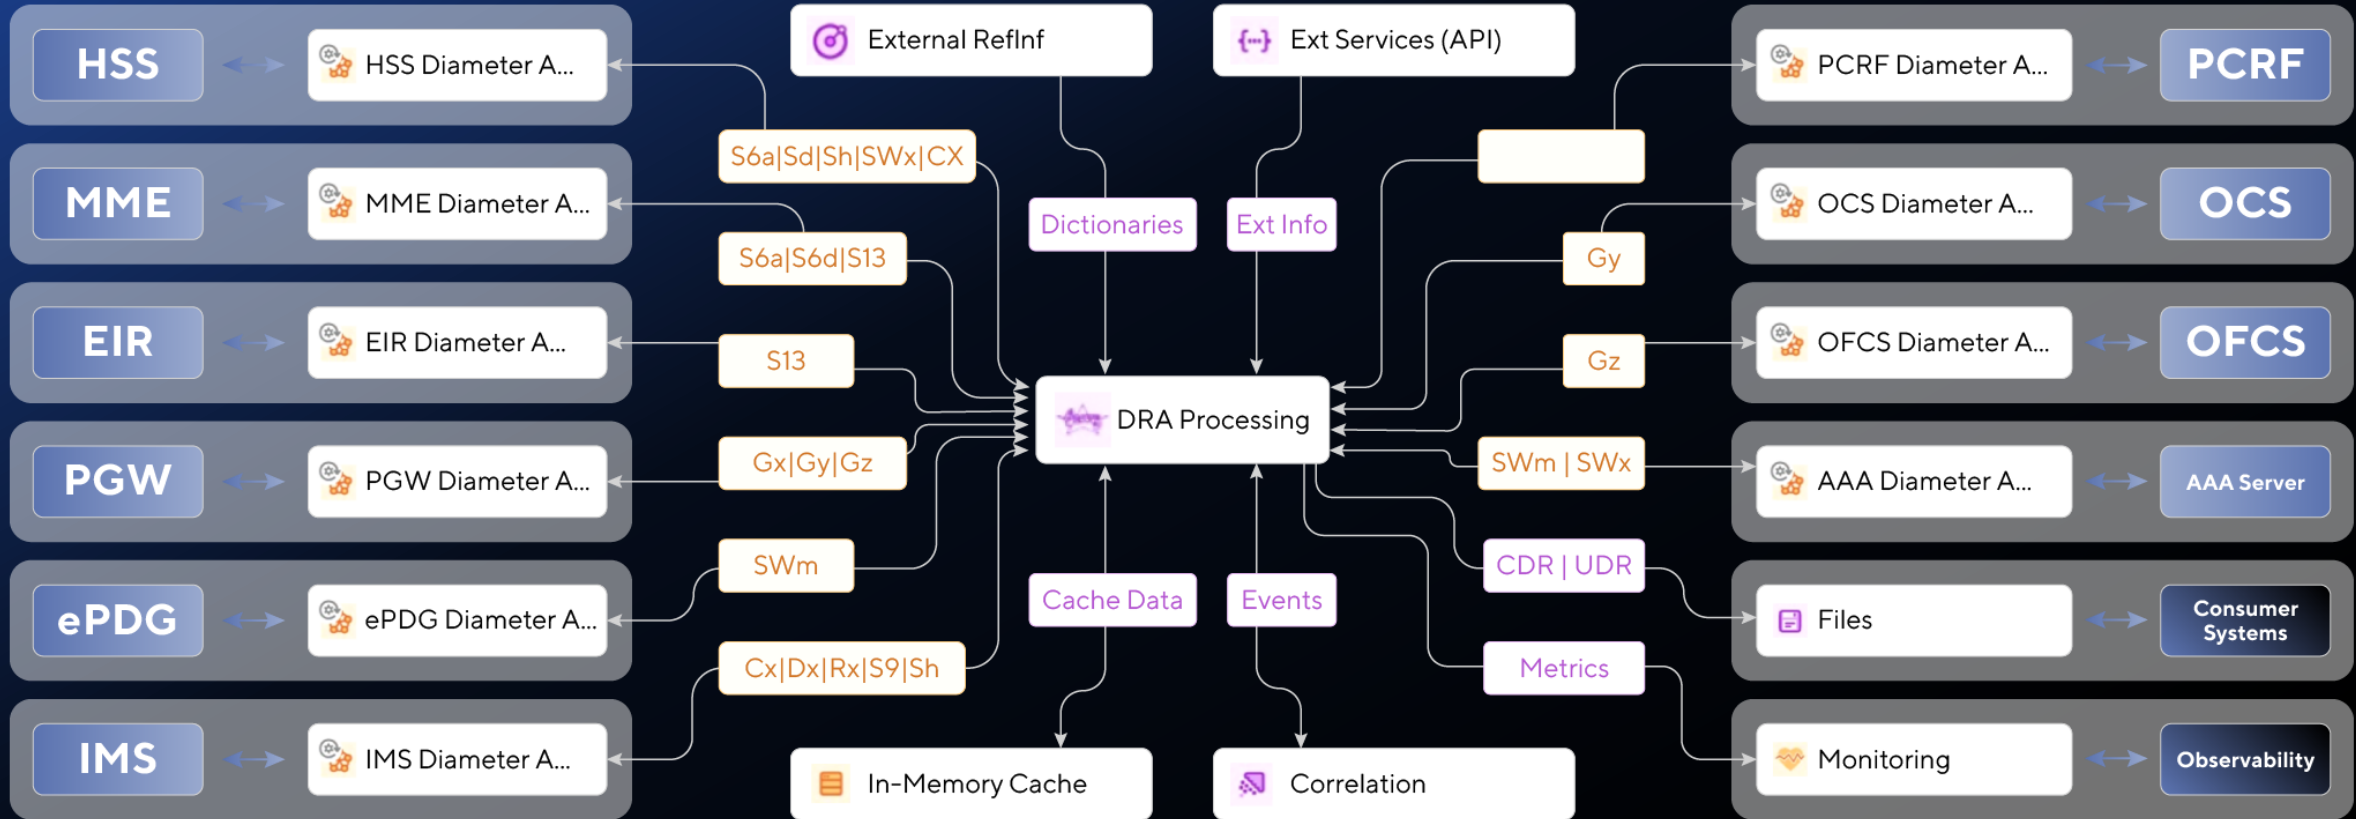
HSS
HSS Diameter A...
MME
MME Diameter A...
EIR
EIR Diameter A...
PGW
PGW Diameter A...
ePDG
ePDG Diameter A...
IMS
IMS Diameter A...

External RefInf
Ext Services (API)

S6a|Sd|Sh|SWx|CX
Dictionaries
Ext Info
S6a|S6d|S13
Gy
S13
Gz
DRA Processing
Gx|Gy|Gz
SWm | SWx
SWm
CDR | UDR
Cache Data
Events
Cx|Dx|Rx|S9|Sh
Metrics

In-Memory Cache
Correlation

PCRF Diameter A...
PCRF
OCS Diameter A...
OCS
OFCS Diameter A...
OFCS
AAA Diameter A...
AAA Server
Files
Consumer Systems
Monitoring
Observability